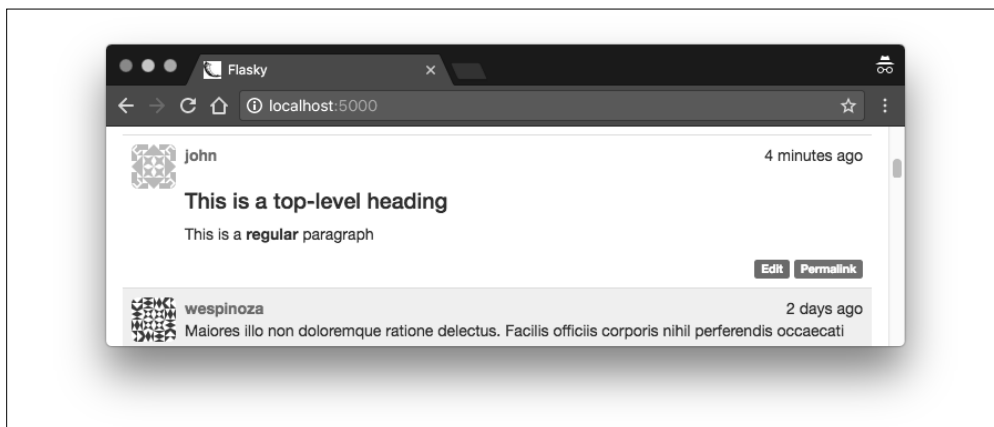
Flasky

localhost:5000

john

4 minutes ago

This is a top-level heading

This is a **regular** paragraph

Edit Permalink

wespinoza

2 days ago

Maiores illo non doloremque ratione delectus. Facilis officiis corporis nihil perferendis occaecati